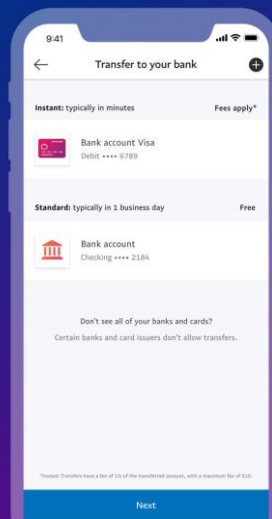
9:41

Transfer to your bank

Instant: typically in minutes

Fees apply*

Bank account Visa
Debit •••• 6789

Standard: typically in 1 business day

Free

Bank account
Checking •••• 2184

Don't see all of your banks and cards?
Certain banks and card issuers don't allow transfers.

*Instant Transfers have a fee of 1% of the transferred amount, with a maximum fee of $10.

Next